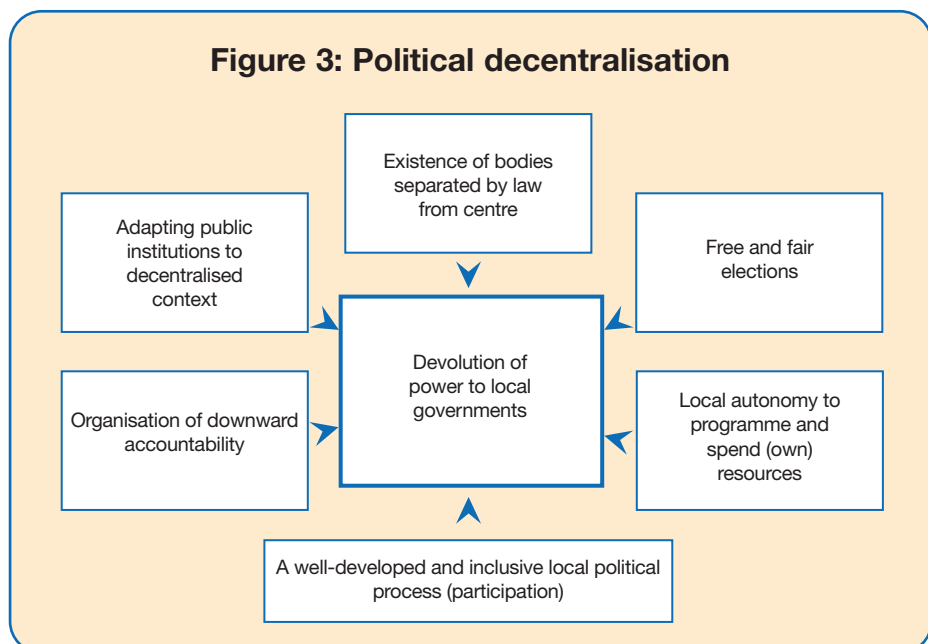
Figure 3: Political decentralisation

Existence of bodies separated by law from centre

Adapting public institutions to decentralised context

Free and fair elections

Devolution of power to local governments

Organisation of downward accountability

Local autonomy to programme and spend (own) resources

A well-developed and inclusive local political process (participation)